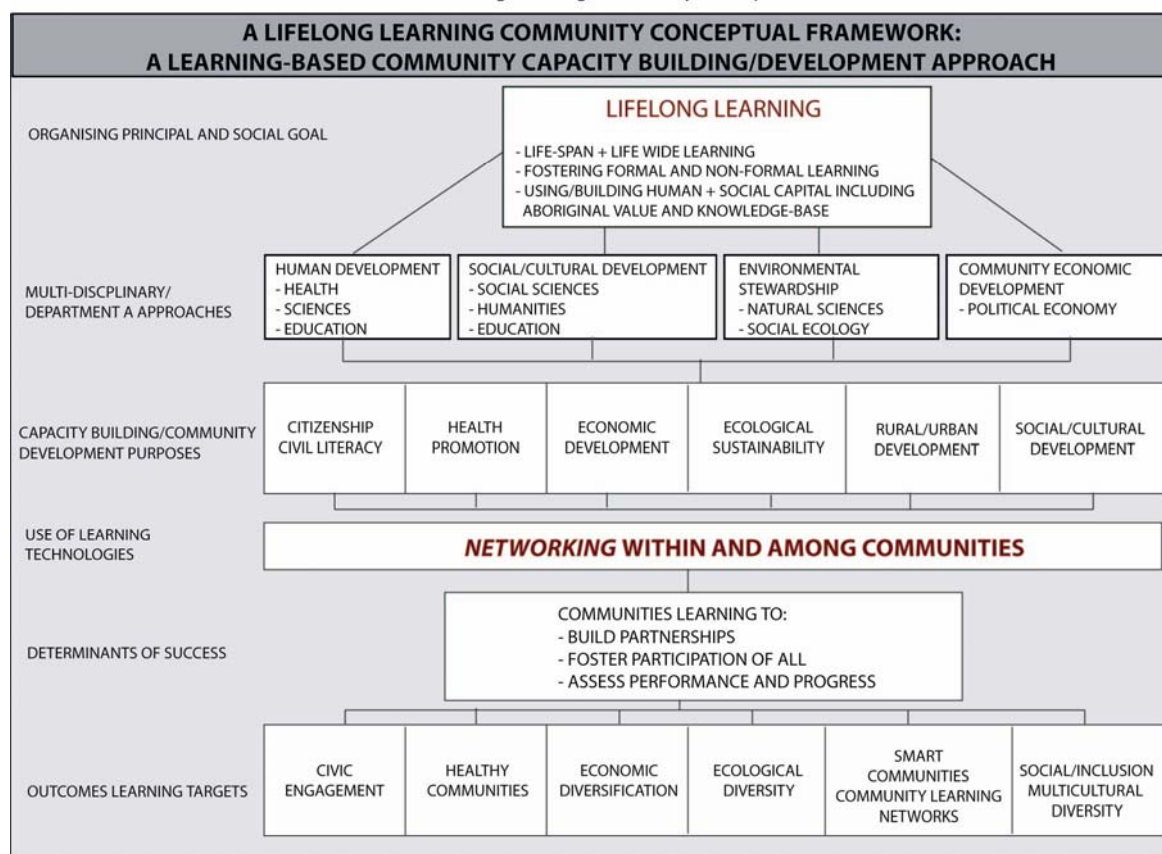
A LIFELONG LEARNING COMMUNITY CONCEPTUAL FRAMEWORK:
A LEARNING-BASED COMMUNITY CAPACITY BUILDING/DEVELOPMENT APPROACH

ORGANISING PRINCIPAL AND SOCIAL GOAL

LIFELONG LEARNING
- LIFE-SPAN + LIFE WIDE LEARNING
- FOSTERING FORMAL AND NON-FORMAL LEARNING
- USING/BUILDING HUMAN + SOCIAL CAPITAL INCLUDING ABORIGINAL VALUE AND KNOWLEDGE-BASE

MULTI-DISCPLINARY/ DEPARTMENT A APPROACHES

HUMAN DEVELOPMENT
- HEALTH
- SCIENCES
- EDUCATION

SOCIAL/CULTURAL DEVELOPMENT
- SOCIAL SCIENCES
- HUMANITIES
- EDUCATION

ENVIRONMENTAL STEWARDSHIP
- NATURAL SCIENCES
- SOCIAL ECOLOGY

COMMUNITY ECONOMIC DEVELOPMENT
- POLITICAL ECONOMY

CAPACITY BUILDING/COMMUNITY DEVELOPMENT PURPOSES

| CITIZENSHIP CIVIL LITERACY | HEALTH PROMOTION | ECONOMIC DEVELOPMENT | ECOLOGICAL SUSTAINABILITY | RURAL/URBAN DEVELOPMENT | SOCIAL/CULTURAL DEVELOPMENT |
|---|---|---|---|---|---|

USE OF LEARNING TECHNOLOGIES

NETWORKING WITHIN AND AMONG COMMUNITIES

DETERMINANTS OF SUCCESS

COMMUNITIES LEARNING TO:
- BUILD PARTNERSHIPS
- FOSTER PARTICIPATION OF ALL
- ASSESS PERFORMANCE AND PROGRESS

OUTCOMES LEARNING TARGETS

| CIVIC ENGAGEMENT | HEALTHY COMMUNITIES | ECONOMIC DIVERSIFICATION | ECOLOGICAL DIVERSITY | SMART COMMUNITIES COMMUNITY LEARNING NETWORKS | SOCIAL/INCLUSION MULTICULTURAL DIVERSITY |
|---|---|---|---|---|---|